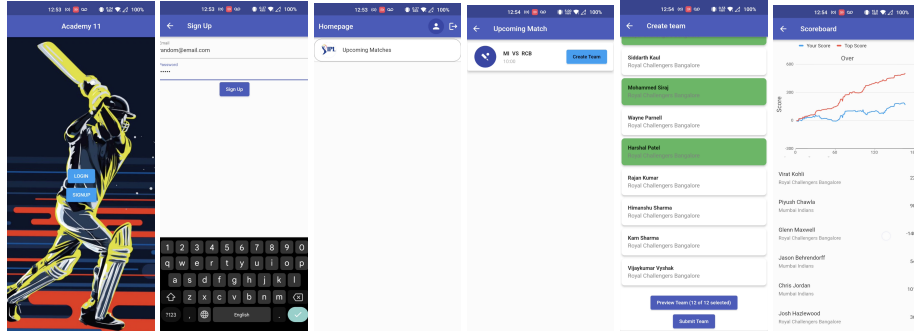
12:53 100%
Academy 11
LOGIN
SIGNUP

12:53 100%
Sign Up
Email
random@email.com
Password
••••••
Sign Up
1 2 3 4 5 6 7 8 9 0
q w e r t y u i o p
a s d f g h j k l
z x c v b n m
?123 , English .

12:53 100%
Homepage
IPL Upcoming Matches

Upcoming Match
MI VS RCB
10/26
Create Team

12:54 100%
Create team
Siddarth Kaul
Royal Challengers Bangalore
Mohammed Siraj
Royal Challengers Bangalore
Wayne Parnell
Royal Challengers Bangalore
Harshal Patel
Royal Challengers Bangalore
Rajan Kumar
Royal Challengers Bangalore
Himanshu Sharma
Royal Challengers Bangalore
Karn Sharma
Royal Challengers Bangalore
Vijaykumar Vyshak
Royal Challengers Bangalore
Preview Team (12 of 12 selected)
Submit Team

12:54 100%
Scoreboard
Your Score Top Score
Over
Score
300
200
100
0
0 60 120
Virat Kohli
Royal Challengers Bangalore
Piyush Chawla
Mumbai Indians
Glenn Maxwell
Royal Challengers Bangalore
Jason Behrendorff
Mumbai Indians
Chris Jordan
Mumbai Indians
Josh Hazlewood
Royal Challengers Bangalore